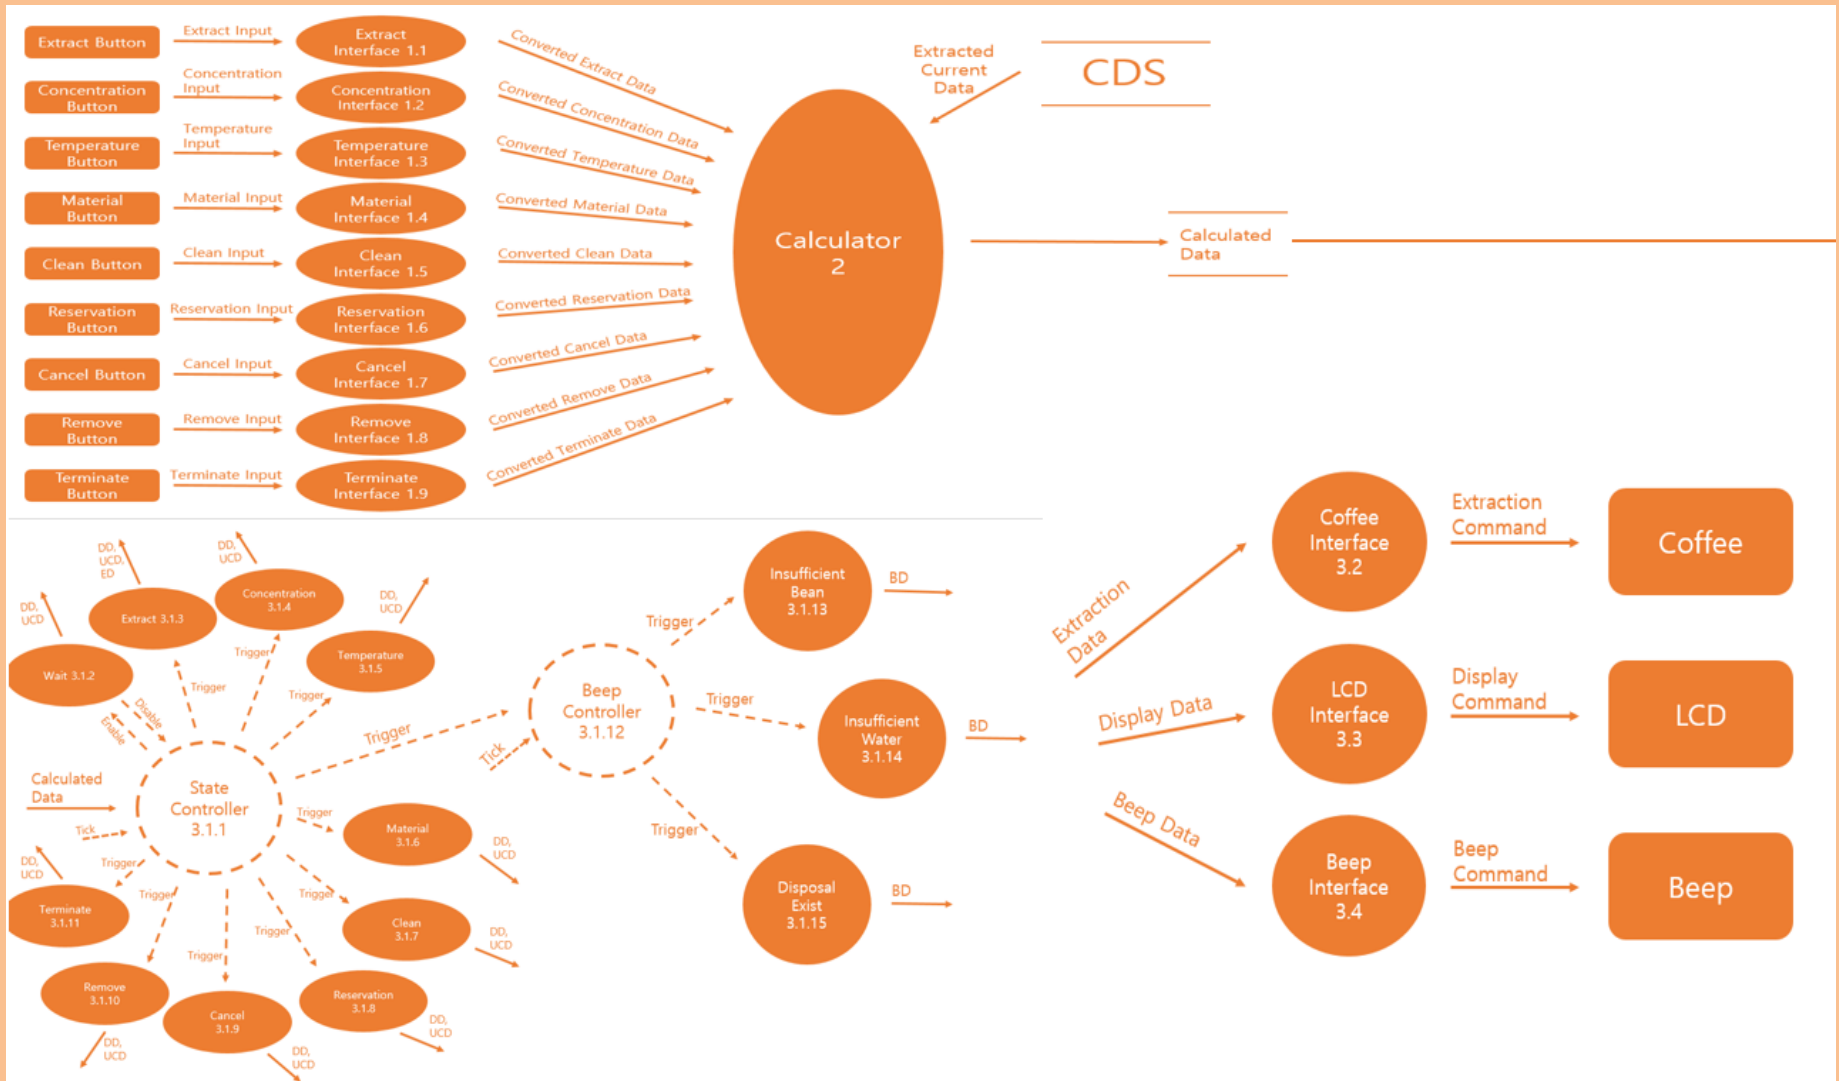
Extract Button
Extract Input
Extract Interface 1.1
Concentration Button
Concentration Input
Concentration Interface 1.2
Temperature Button
Temperature Input
Temperature Interface 1.3
Material Button
Material Input
Material Interface 1.4
Clean Button
Clean Input
Clean Interface 1.5
Reservation Button
Reservation Input
Reservation Interface 1.6
Cancel Button
Cancel Input
Cancel Interface 1.7
Remove Button
Remove Input
Remove Interface 1.8
Terminate Button
Terminate Input
Terminate Interface 1.9

Converted Extract Data
Converted Concentration Data
Converted Temperature Data
Converted Material Data
Converted Clean Data
Converted Reservation Data
Converted Cancel Data
Converted Remove Data
Converted Terminate Data

Calculator 2
Extracted Current Data
CDS
Calculated Data

DD, UCD, ED
DD, UCD
DD, UCD
DD, UCD
Extract 3.1.3
Concentration 3.1.4
Temperature 3.1.5
Wait 3.1.2
Trigger
Trigger
Trigger
Disable
Enable
Trigger
Calculated Data
State Controller 3.1.1
Tick
Trigger
Material 3.1.6
DD, UCD
DD, UCD
Terminate 3.1.11
Trigger
Trigger
Trigger
Clean 3.1.7
DD, UCD
Trigger
Trigger
Remove 3.1.10
Cancel 3.1.9
Reservation 3.1.8
DD, UCD
DD, UCD
DD, UCD

Beep Controller 3.1.12
Tick
Trigger
Insufficient Bean 3.1.13
BD
Trigger
Insufficient Water 3.1.14
BD
Trigger
Disposal Exist 3.1.15
BD

Extraction Data
Coffee Interface 3.2
Extraction Command
Coffee
Display Data
LCD Interface 3.3
Display Command
LCD
Beep Data
Beep Interface 3.4
Beep Command
Beep